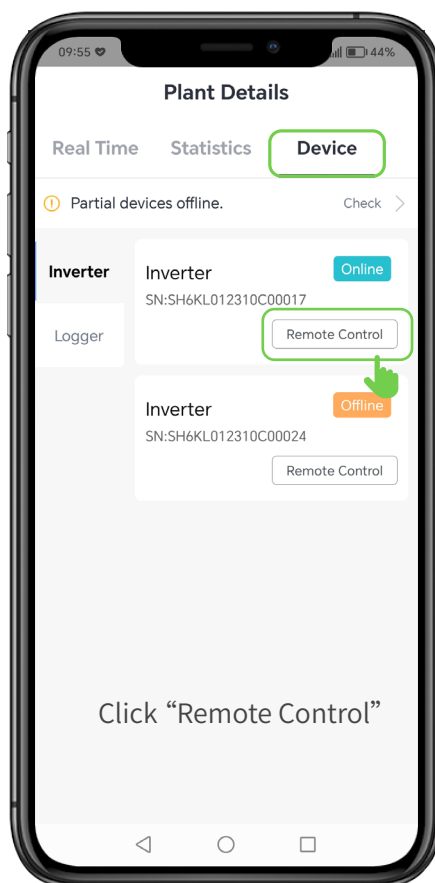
09:55 44%

Plant Details

Real Time Statistics Device

Partial devices offline. Check

Inverter

Logger

Inverter Online
SN:SH6KL012310C00017
Remote Control

Inverter Offline
SN:SH6KL012310C00024
Remote Control

Click “Remote Control”